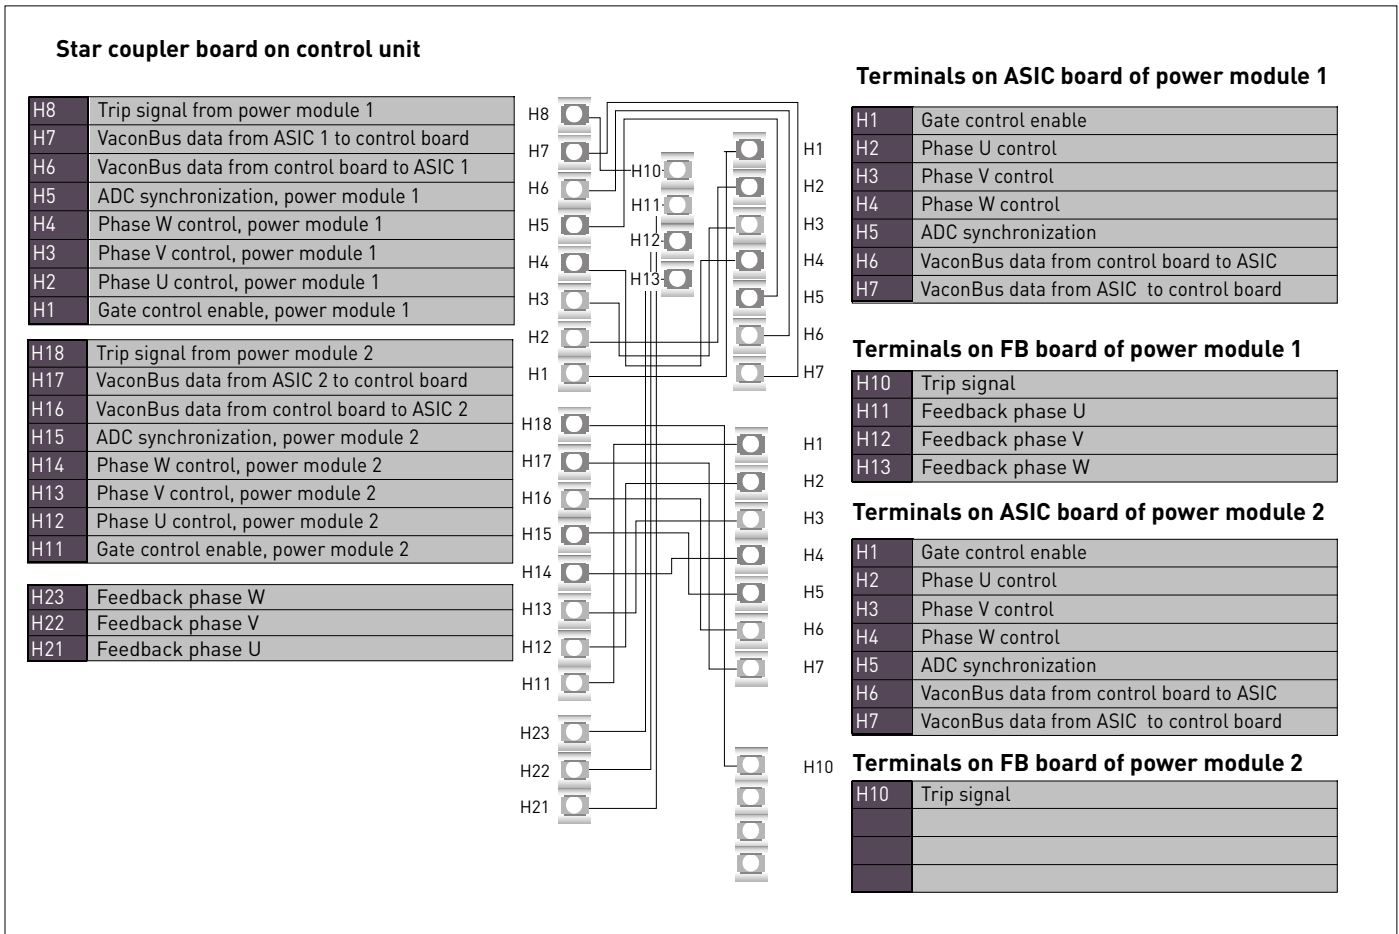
Star coupler board on control unit

| H8 | Trip signal from power module 1 |
|---|---|
| H7 | VaconBus data from ASIC 1 to control board |
| H6 | VaconBus data from control board to ASIC 1 |
| H5 | ADC synchronization, power module 1 |
| H4 | Phase W control, power module 1 |
| H3 | Phase V control, power module 1 |
| H2 | Phase U control, power module 1 |
| H1 | Gate control enable, power module 1 |

| H18 | Trip signal from power module 2 |
|---|---|
| H17 | VaconBus data from ASIC 2 to control board |
| H16 | VaconBus data from control board to ASIC 2 |
| H15 | ADC synchronization, power module 2 |
| H14 | Phase W control, power module 2 |
| H13 | Phase V control, power module 2 |
| H12 | Phase U control, power module 2 |
| H11 | Gate control enable, power module 2 |

| H23 | Feedback phase W |
|---|---|
| H22 | Feedback phase V |
| H21 | Feedback phase U |

H8 H7 H6 H5 H4 H3 H2 H1 H10 H11 H12 H13 H1 H2 H3 H4 H5 H6 H7 H18 H17 H16 H15 H14 H13 H12 H11 H23 H22 H21 H1 H2 H3 H4 H5 H6 H7 H10

Terminals on ASIC board of power module 1

| H1 | Gate control enable |
|---|---|
| H2 | Phase U control |
| H3 | Phase V control |
| H4 | Phase W control |
| H5 | ADC synchronization |
| H6 | VaconBus data from control board to ASIC |
| H7 | VaconBus data from ASIC to control board |

Terminals on FB board of power module 1

| H10 | Trip signal |
|---|---|
| H11 | Feedback phase U |
| H12 | Feedback phase V |
| H13 | Feedback phase W |

Terminals on ASIC board of power module 2

| H1 | Gate control enable |
|---|---|
| H2 | Phase U control |
| H3 | Phase V control |
| H4 | Phase W control |
| H5 | ADC synchronization |
| H6 | VaconBus data from control board to ASIC |
| H7 | VaconBus data from ASIC to control board |

Terminals on FB board of power module 2

| H10 | Trip signal |
|---|---|
| | |
| | |
| | |